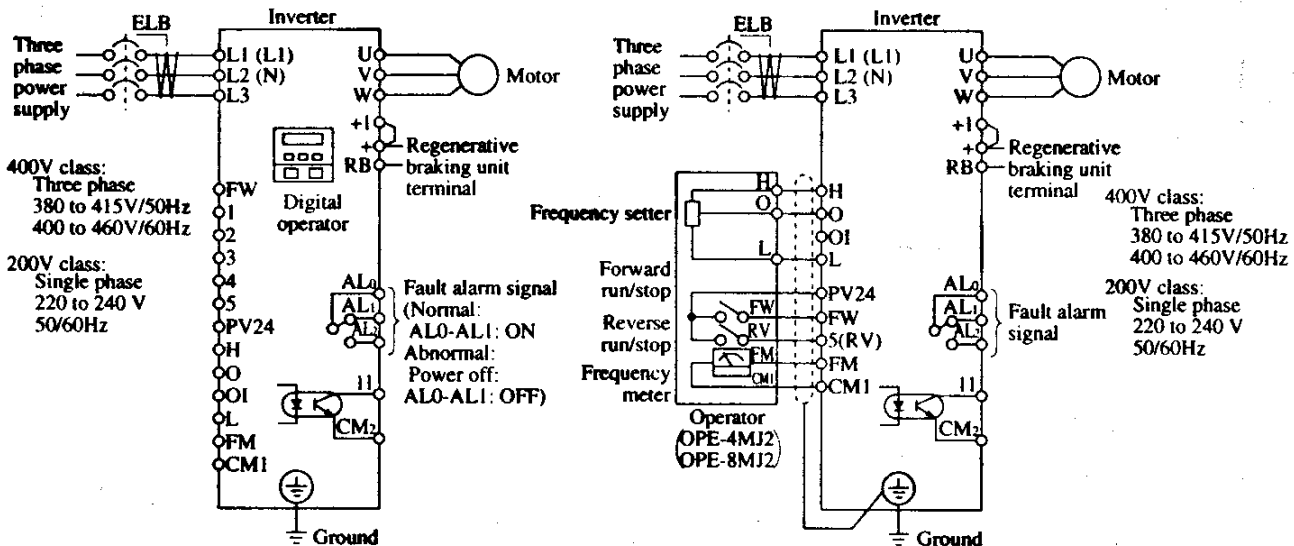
ELB

Inverter

Three phase power supply

L1 (L1)
L2 (N)
L3

U
V
W

Motor

+1
+
RB

Regenerative braking unit terminal

Digital operator

400V class:
Three phase
380 to 415V/50Hz
400 to 460V/60Hz

200V class:
Single phase
220 to 240 V
50/60Hz

FW
1
2
3
4
5
PV24
H
O
OI
L
FM
CM1

AL$_0$
AL$_1$
AL$_2$

Fault alarm signal
(Normal:
AL0-AL1: ON
Abnormal:
Power off:
AL0-AL1: OFF)

11
CM$_2$

Ground

ELB

Inverter

Three phase power supply

L1 (L1)
L2 (N)
L3

U
V
W

Motor

+1
+
RB

Regenerative braking unit terminal

Frequency setter

H
O
L

H
O
OI
L

Forward run/stop

Reverse run/stop

Frequency meter

FW
RV
FM
CM1

PV24
FW
5(RV)
FM
CM1

Operator
(OPE-4MJ2)
(OPE-8MJ2)

400V class:
Three phase
380 to 415V/50Hz
400 to 460V/60Hz

AL$_0$
AL$_1$
AL$_2$

Fault alarm signal

200V class:
Single phase
220 to 240 V
50/60Hz

11
CM$_2$

Ground